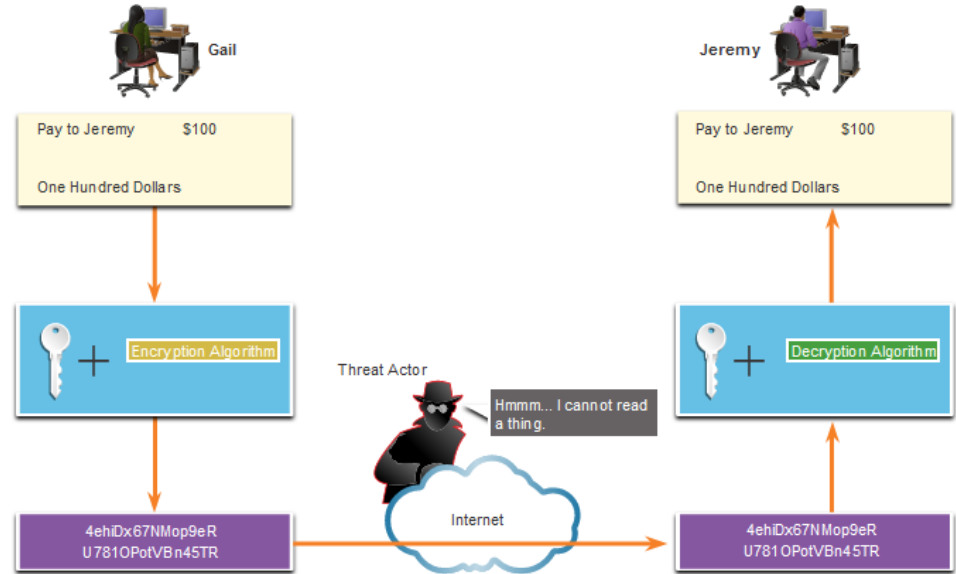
Gail

Pay to Jeremy $100

One Hundred Dollars

Encryption Algorithm

4ehiDx67NMop9eR
U781OPotVBn45TR

Threat Actor

Hmmm... I cannot read a thing.

Internet

Jeremy

Pay to Jeremy $100

One Hundred Dollars

Decryption Algorithm

4ehiDx67NMop9eR
U781OPotVBn45TR